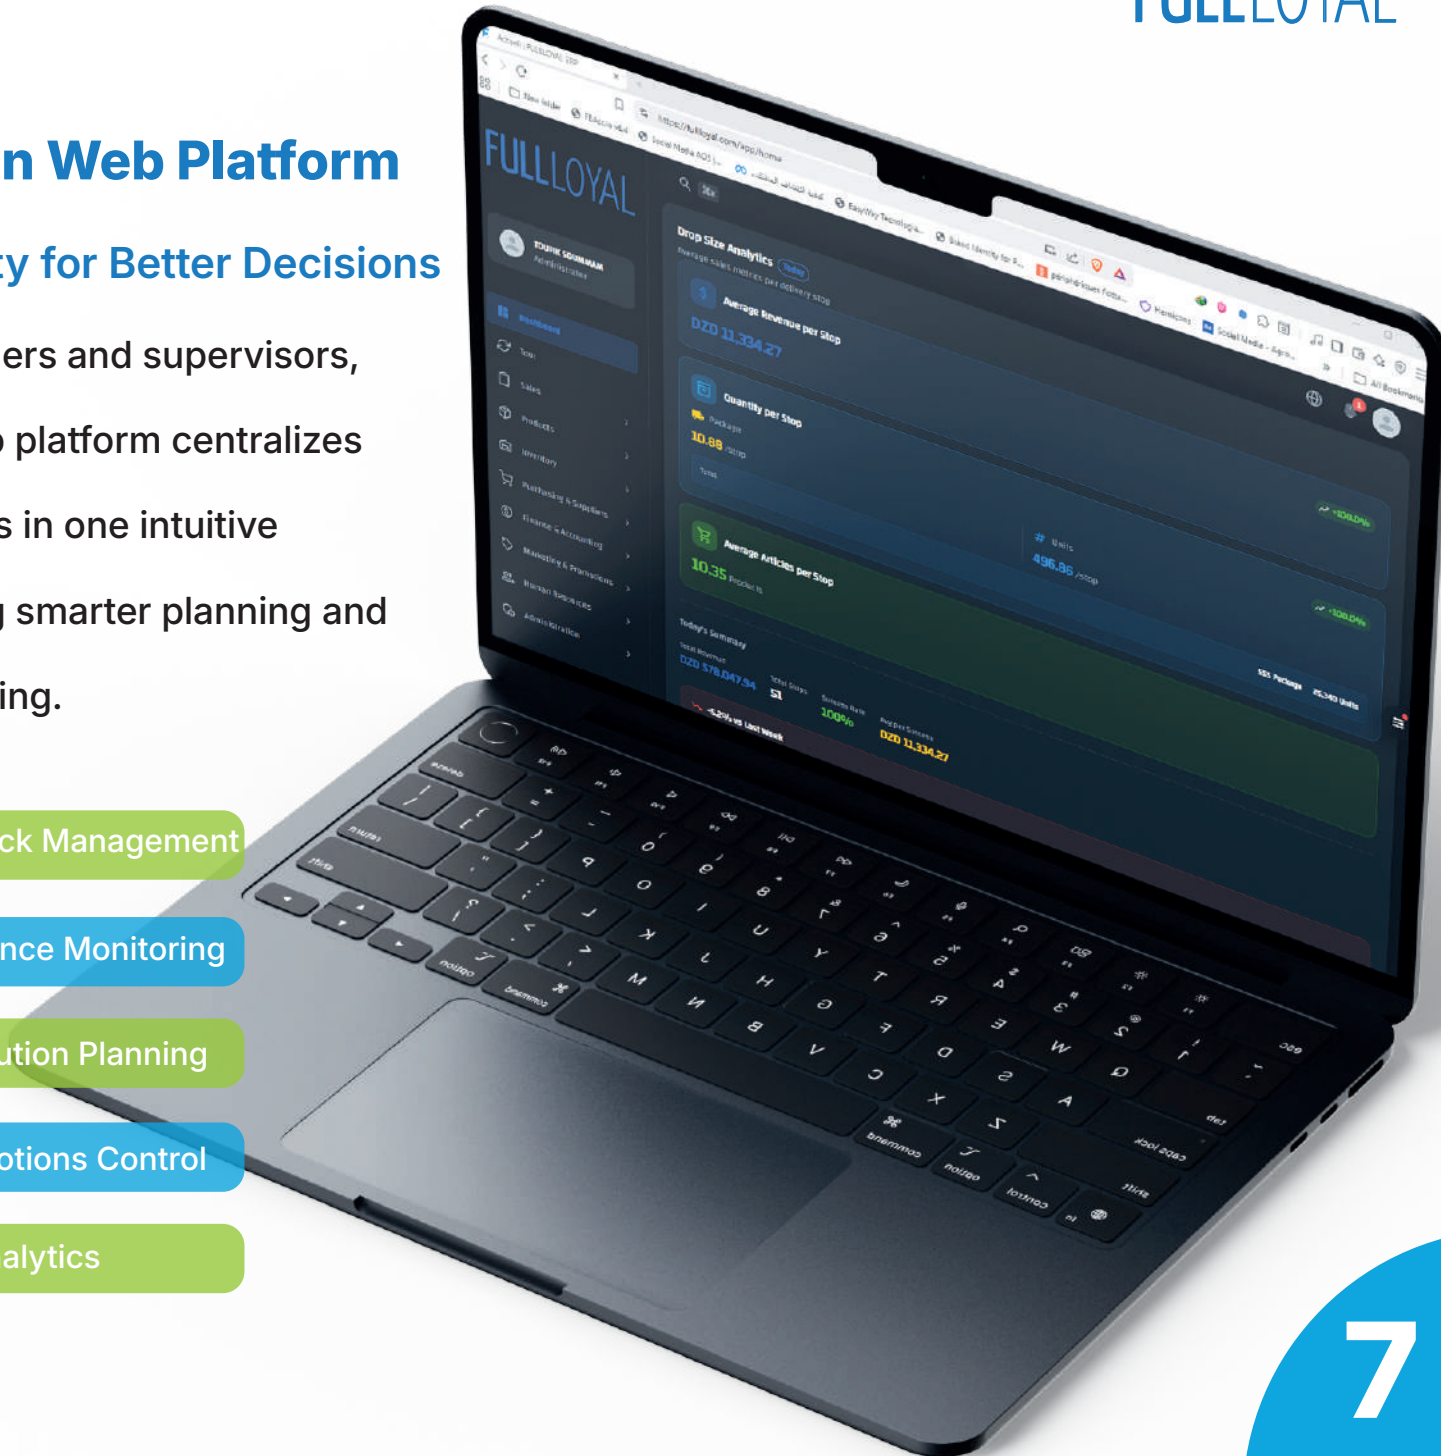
FULLLOYAL

n Web Platform

y for Better Decisions

ers and supervisors,

platform centralizes

s in one intuitive

smarter planning and

ing.

ck Management

nce Monitoring

ution Planning

otions Control

alytics

FULLLOYAL

Drop Size Analytics

Average Revenue per Stop

DZD 11,334.27

Quantity per Stop

10.88

Average Articles per Stop

10.35

496.86

Today's Summary

DZD 578,047.94

51

100%

DZD 11,334.27

7